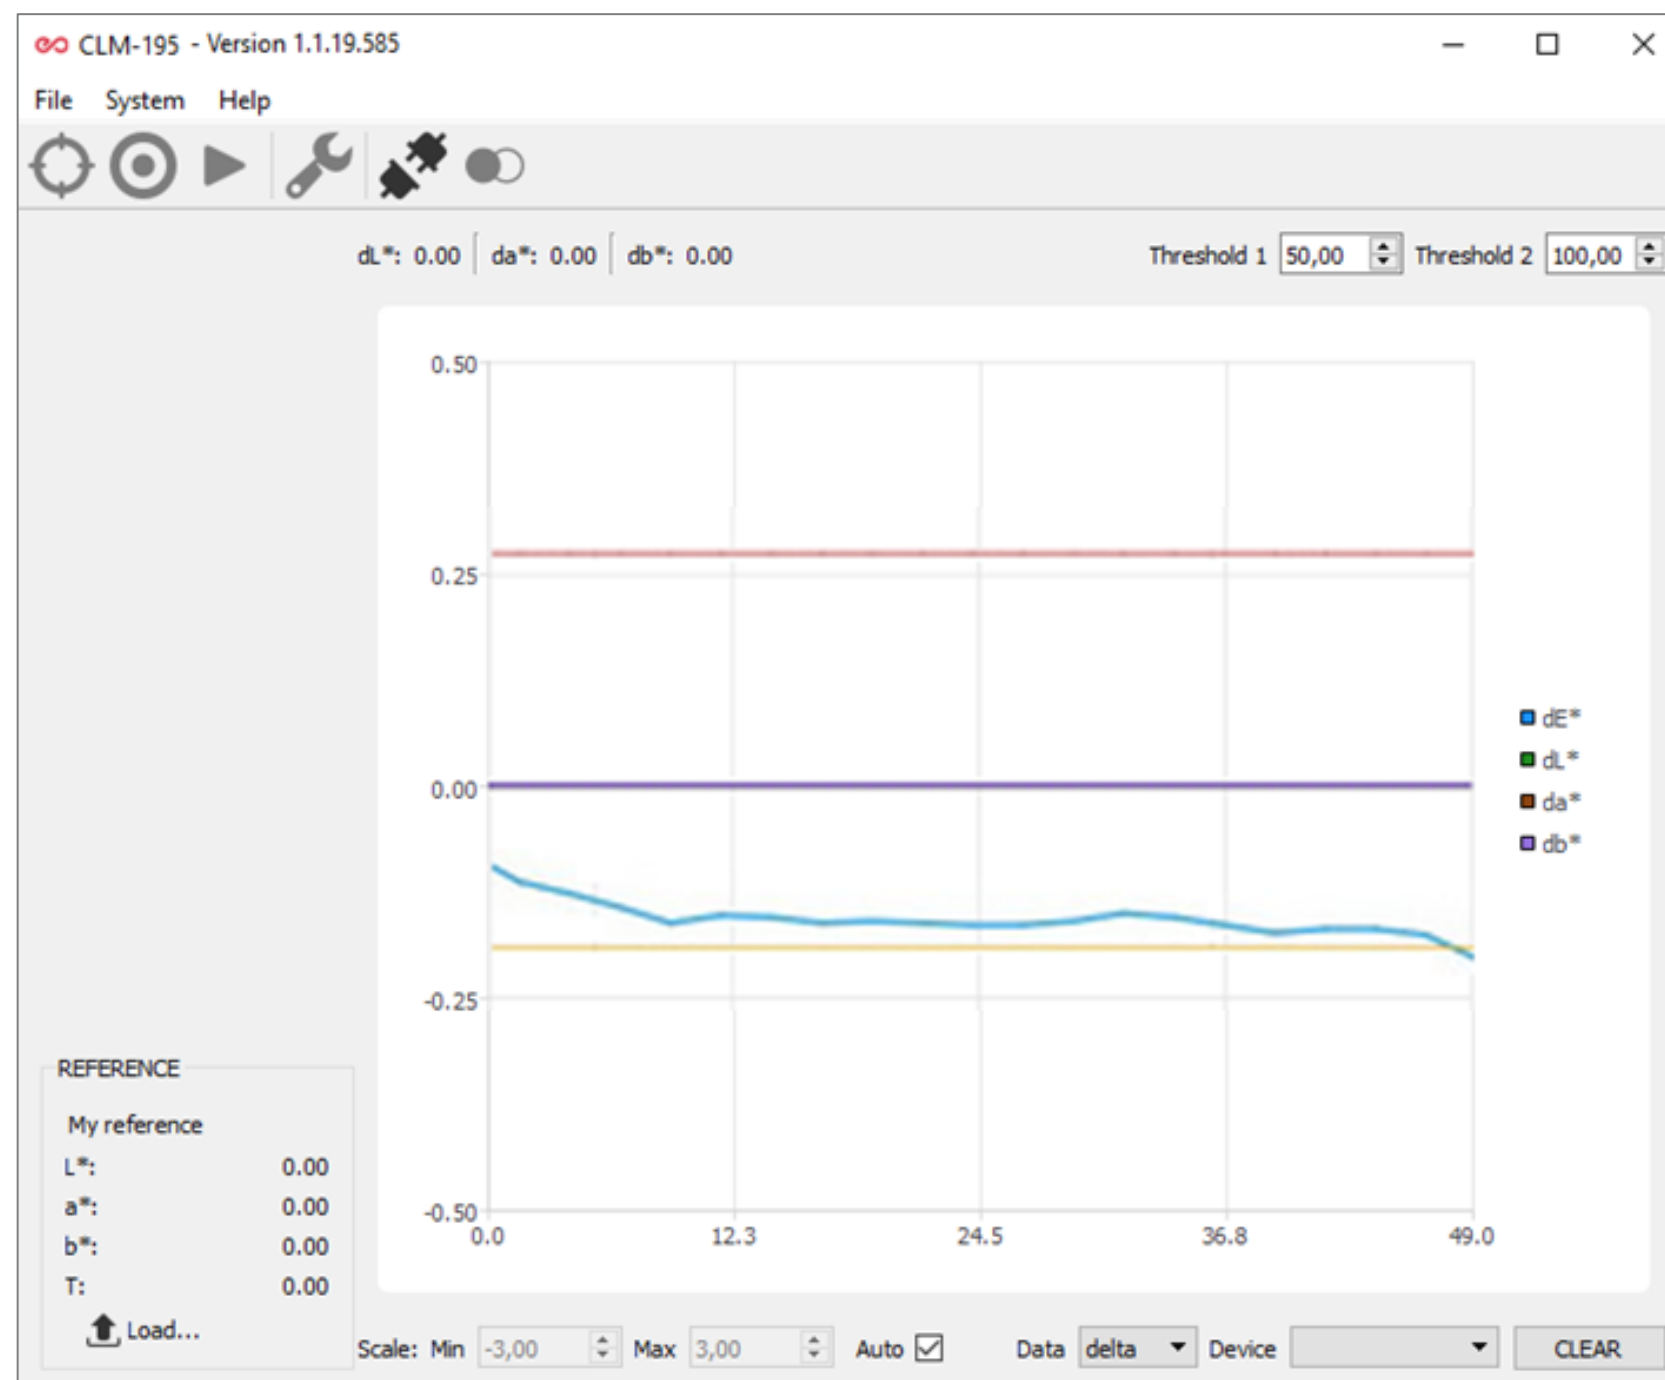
CLM-195 - Version 1.1.19.585

File System Help

dL*: 0.00 da*: 0.00 db*: 0.00

Threshold 1 50,00 Threshold 2 100,00

0.50
0.25
0.00
-0.25
-0.50

0.0 12.3 24.5 36.8 49.0

dE*
dL*
da*
db*

REFERENCE

My reference

| L*: | 0.00 |
|---|---|
| a*: | 0.00 |
| b*: | 0.00 |
| T: | 0.00 |

Load...

Scale: Min -3,00 Max 3,00 Auto Data delta Device CLEAR